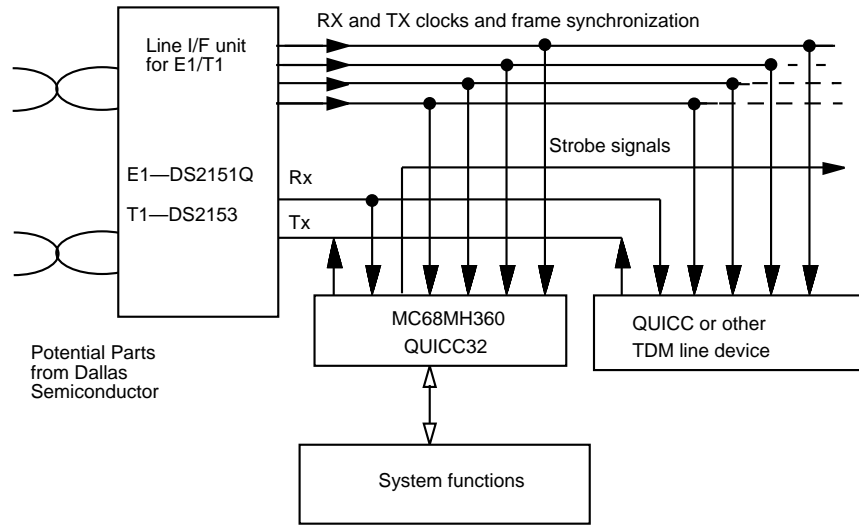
RX and TX clocks and frame synchronization

Line I/F unit for E1/T1

Strobe signals

E1—DS2151Q

T1—DS2153

Rx

Tx

MC68MH360
QUICC32

QUICC or other
TDM line device

Potential Parts from Dallas Semiconductor

System functions